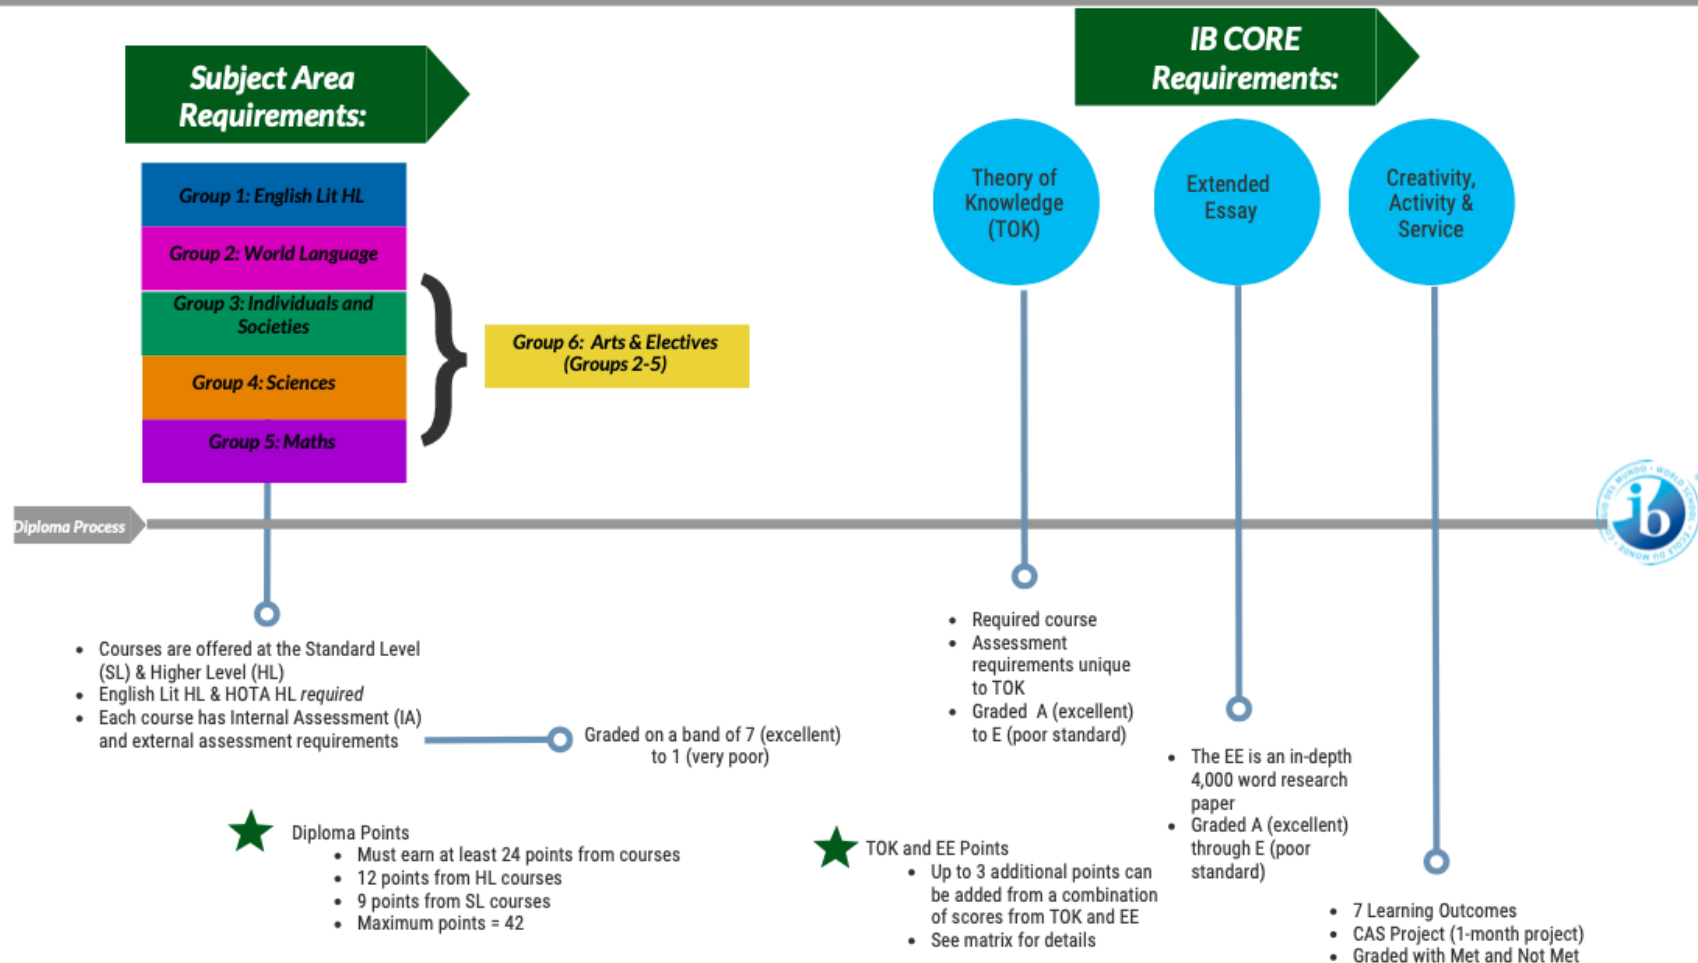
Subject Area Requirements:

Group 1: English Lit HL

Group 2: World Language

Group 3: Individuals and Societies

Group 4: Sciences

Group 5: Maths

Group 6: Arts & Electives (Groups 2-5)

IB CORE Requirements:

Theory of Knowledge (TOK)

Extended Essay

Creativity, Activity & Service

Diploma Process

- Courses are offered at the Standard Level (SL) & Higher Level (HL)
- English Lit HL & HOTA HL *required*
- Each course has Internal Assessment (IA) and external assessment requirements

Graded on a band of 7 (excellent) to 1 (very poor)

Diploma Points
- Must earn at least 24 points from courses
- 12 points from HL courses
- 9 points from SL courses
- Maximum points = 42

- Required course
- Assessment requirements unique to TOK
- Graded A (excellent) to E (poor standard)

TOK and EE Points
- Up to 3 additional points can be added from a combination of scores from TOK and EE
- See matrix for details

- The EE is an in-depth 4,000 word research paper
- Graded A (excellent) through E (poor standard)

- 7 Learning Outcomes
- CAS Project (1-month project)
- Graded with Met and Not Met

ib